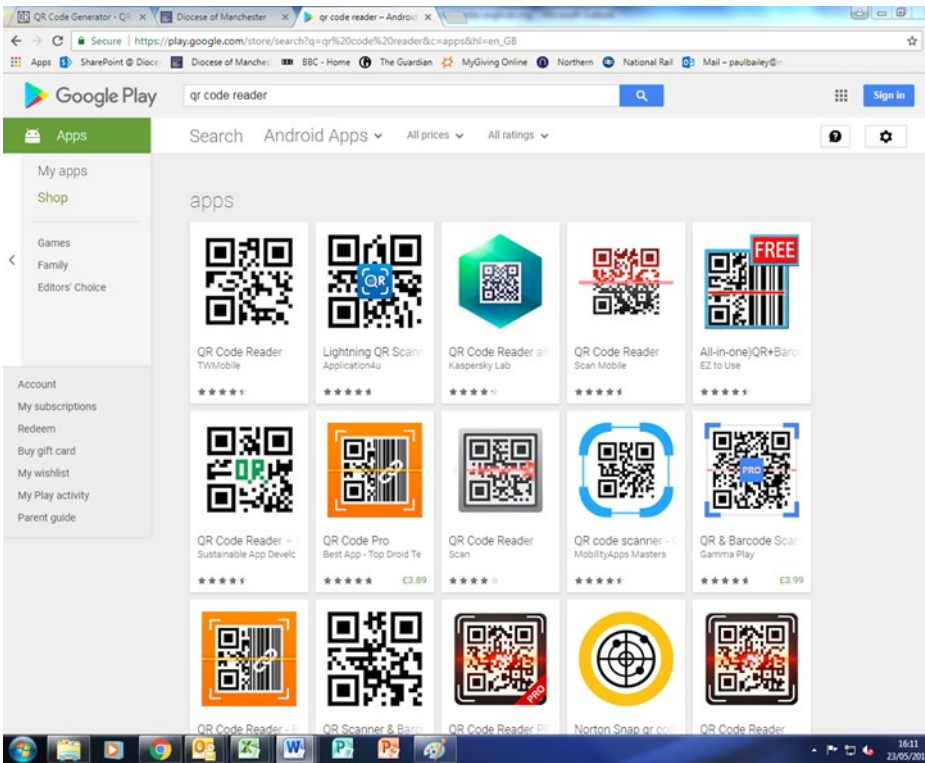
QR Code Generator - QR ×
Diocese of Manchester ×
qr code reader – Android ×

Secure | https://play.google.com/store/search?q=qr%20code%20reader&c=apps&hl=en_GB

Apps SharePoint @ Dioce Diocese of Manches BBC - Home The Guardian MyGiving Online Northern National Rail Mail – paulbailey@

Google Play
qr code reader
Sign in

Apps
Search Android Apps All prices All ratings

My apps
Shop

Games
Family
Editors' Choice

Account
My subscriptions
Redeem
Buy gift card
My wishlist
My Play activity
Parent guide

apps

QR Code Reader
TWMobile

QR
Lightning QR Scann
Application4u

QR Code Reader an
Kaspersky Lab

QR Code Reader
Scan Mobile

FREE
All-in-one)QR+Barc
EZ to Use

QR
QR Code Reader –
Sustainable App Develc

QR Code Pro
Best App - Top Droid Te
£3.89

QR Code Reader
Scan

QR code scanner -
MobilityApps Masters

PRO
QR & Barcode Scan
Gamma Play
£3.99

QR Code Reader -
QR Scanner & Barc
PRO
QR Code Reader PF
Norton Snap qr cod
QR Code Reader

16:11
23/05/201